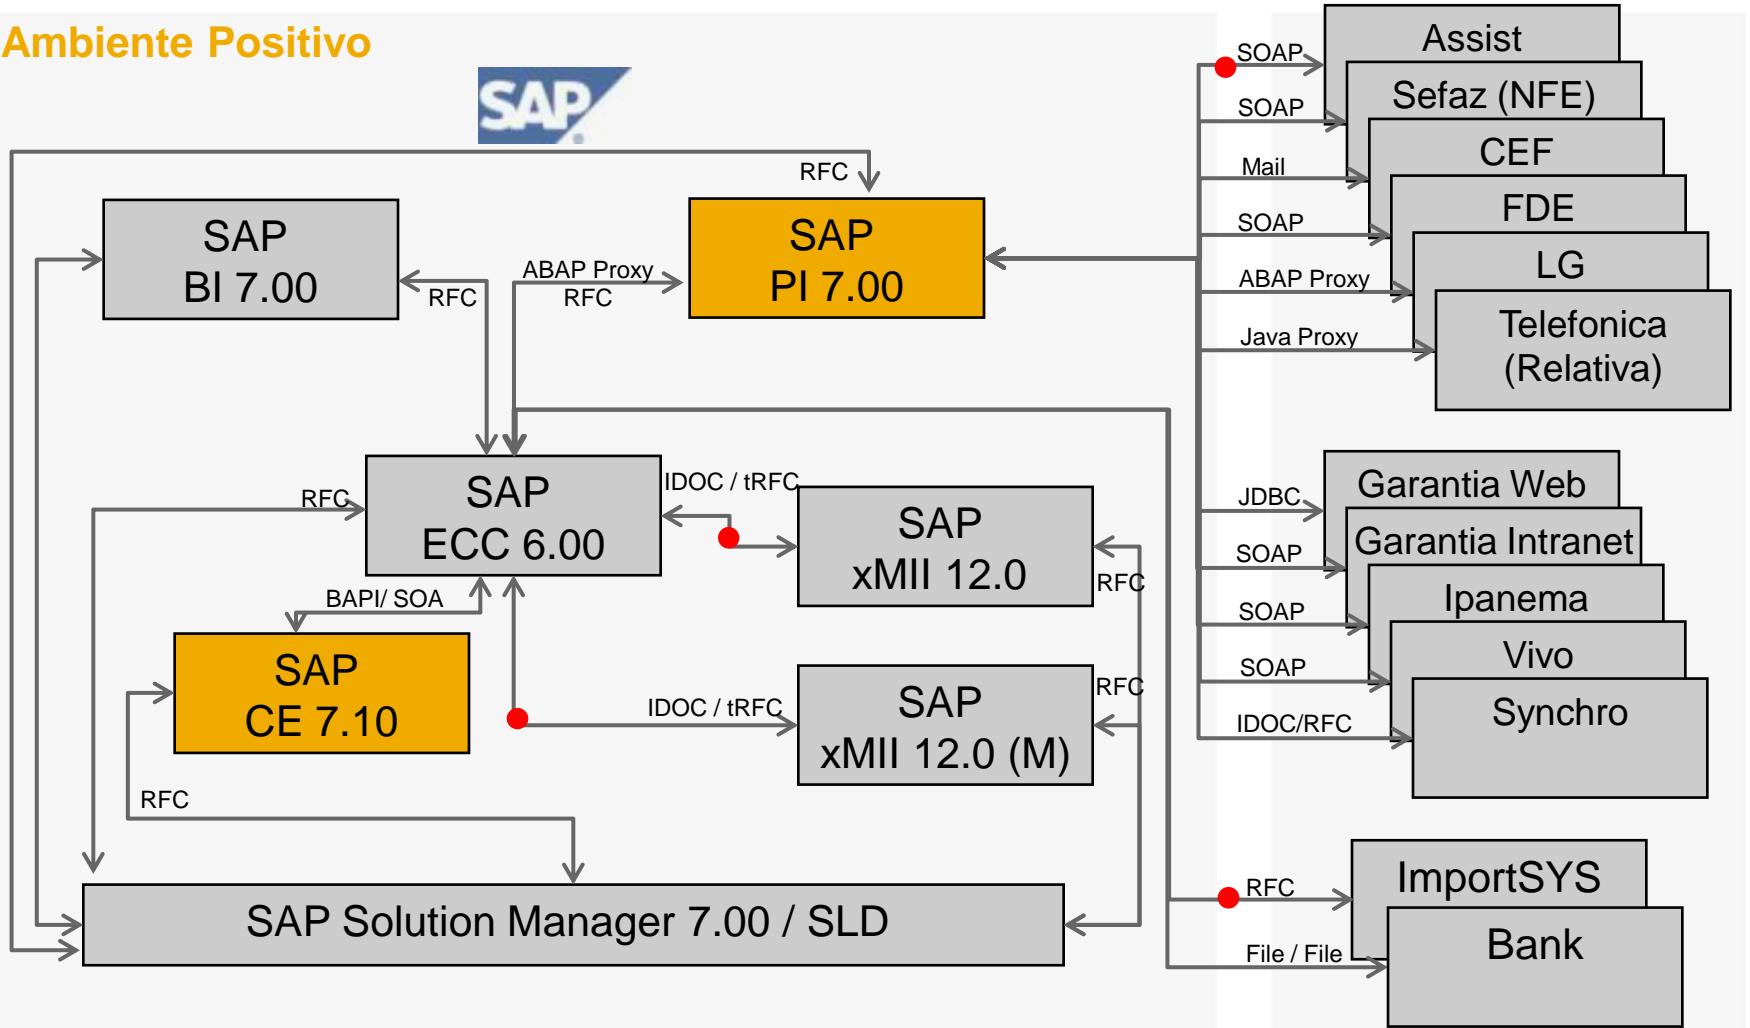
Ambiente Positivo

SAP

RFC

SAP
BI 7.00

RFC

ABAP Proxy
RFC

SAP
PI 7.00

SOAP
SOAP
Mail
SOAP
ABAP Proxy
Java Proxy

Assist
Sefaz (NFE)
CEF
FDE
LG
Telefonica
(Relativa)

RFC

SAP
ECC 6.00

IDOC / tRFC

SAP
xMII 12.0

RFC

BAPI/ SOA

SAP
CE 7.10

IDOC / tRFC

SAP
xMII 12.0 (M)

RFC

RFC

JDBC
SOAP
SOAP
SOAP
IDOC/RFC

Garantia Web
Garantia Intranet
Ipanema
Vivo
Synchro

RFC
File / File

ImportSYS
Bank

SAP Solution Manager 7.00 / SLD